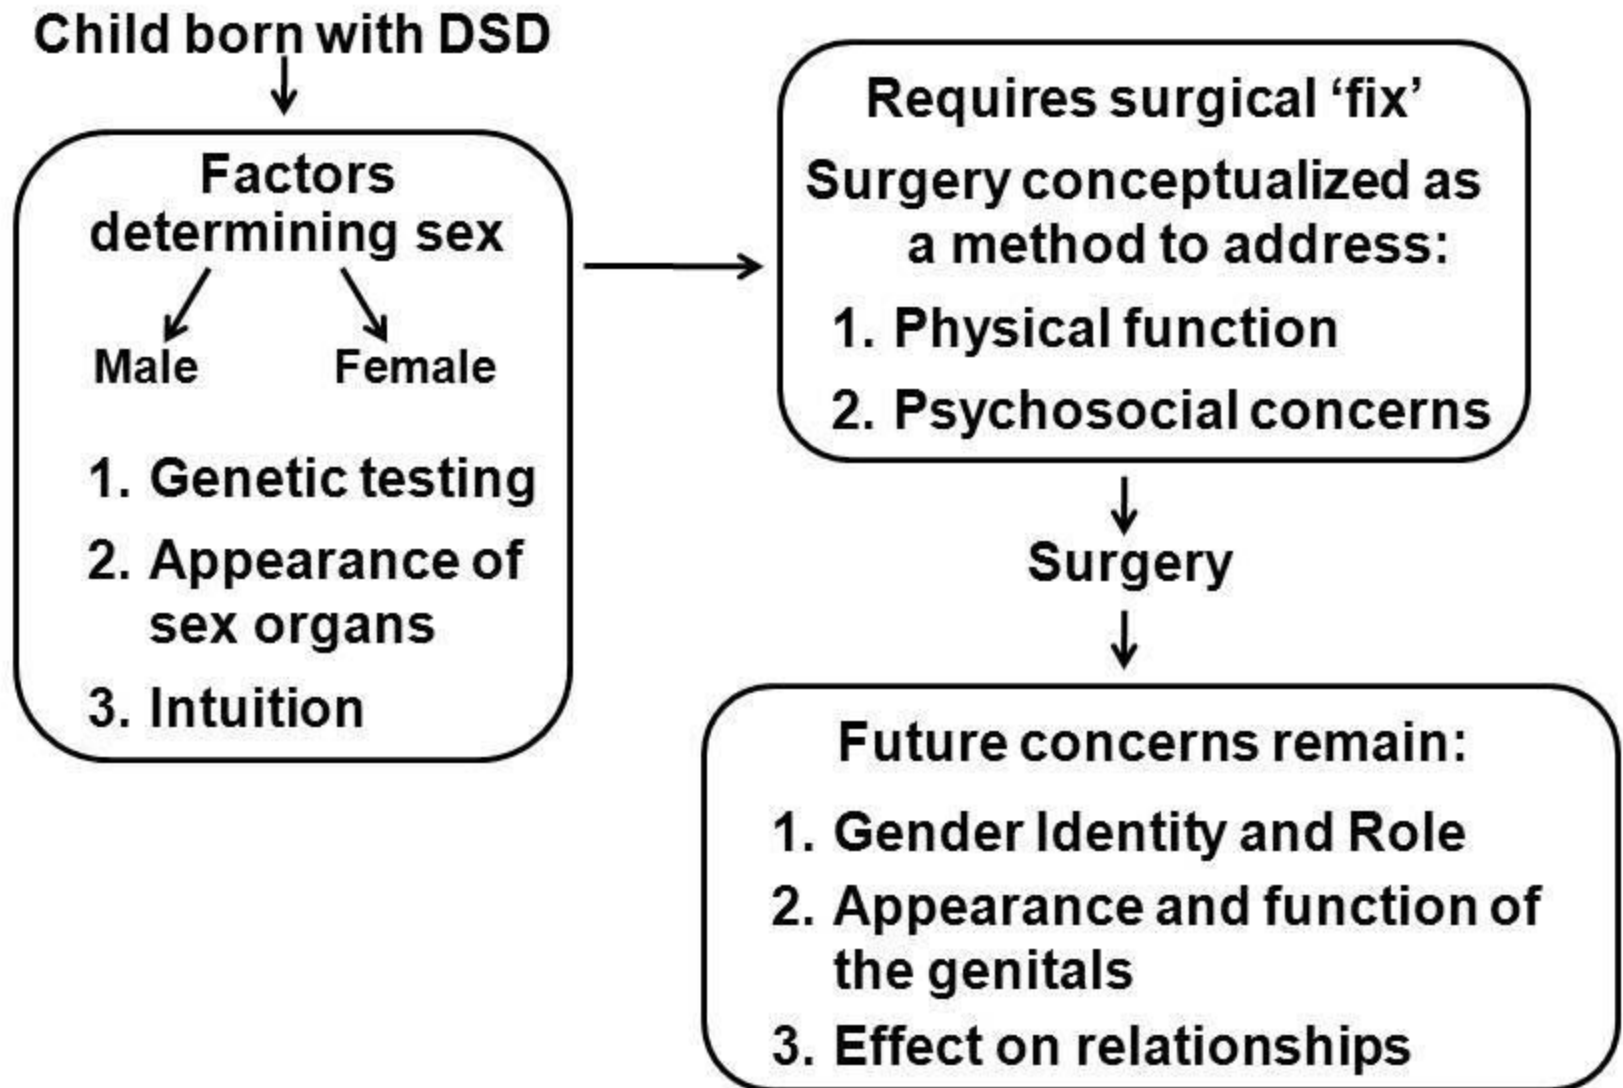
Child born with DSD

Factors determining sex

Male

Female

1. Genetic testing
2. Appearance of sex organs
3. Intuition

Requires surgical ‘fix’

Surgery conceptualized as a method to address:

1. Physical function
2. Psychosocial concerns

Surgery

Future concerns remain:

1. Gender Identity and Role
2. Appearance and function of the genitals
3. Effect on relationships